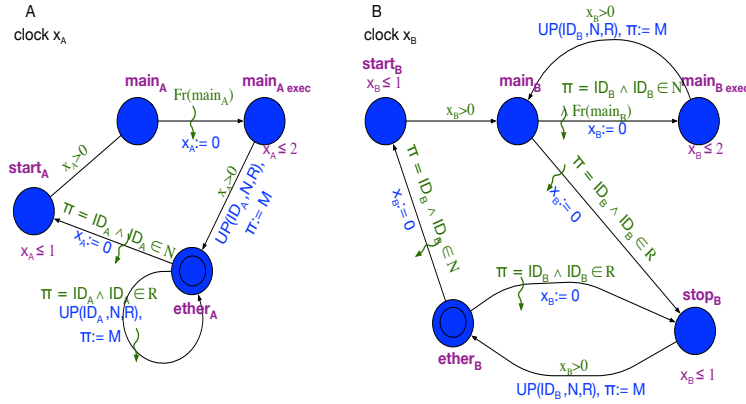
A

clock $x_A$

$main_A$

$Fr(main_A)$

$main_{A\ exec}$

$x_A := 0$

$start_A$

$x_A > 0$

$x_A \leq 2$

$x_A > 0$

$UP(ID_A, N, R),$

$\pi := M$

$\pi = ID_A \wedge ID_A \in N$

$x_A := 0$

$x_A \leq 1$

$\pi = ID_A \wedge ID_A \in R$

$UP(ID_A, N, R),$

$\pi := M$

$ether_A$

B

clock $x_B$

$x_B > 0$

$UP(ID_B, N, R), \pi := M$

$start_B$

$x_B \leq 1$

$main_B$

$\pi = ID_B \wedge ID_B \in N$

$main_{B\ exec}$

$x_B > 0$

$Fr(main_B)$

$x_B := 0$

$\pi = ID_B \wedge ID_B \in N$

$x_B := 0$

$x_B := 0$

$\pi = ID_B \wedge ID_B \in R$

$x_B \leq 2$

$\pi = ID_B \wedge ID_B \in R$

$x_B := 0$

$stop_B$

$ether_B$

$x_B > 0$

$UP(ID_B, N, R), \pi := M$

$x_B \leq 1$